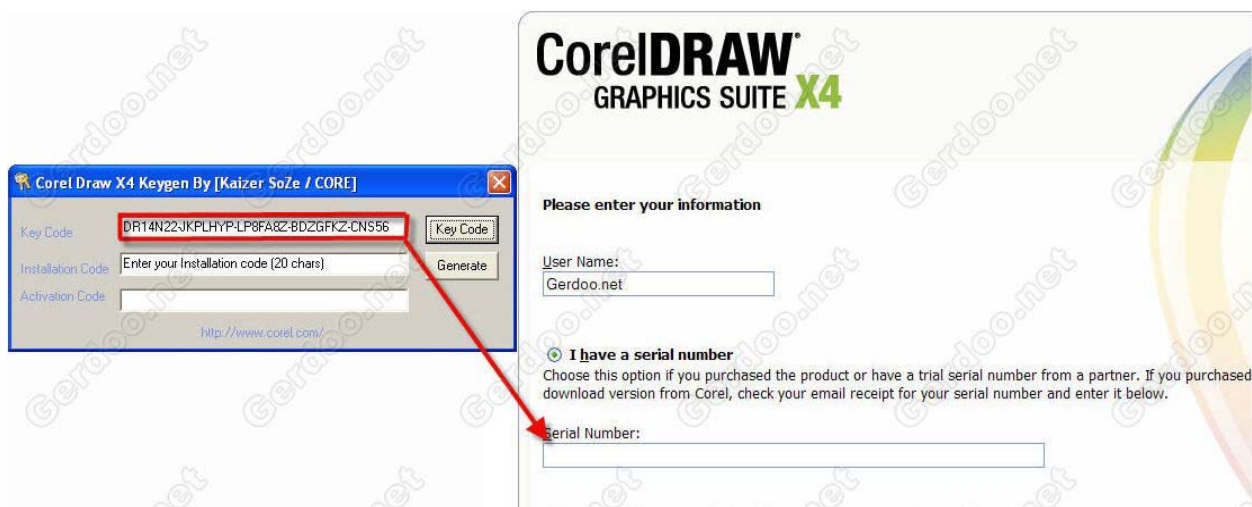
Corel Draw X4 Keygen By [Kaizer SoZe / CORE]

Key Code DR14N22-JKPLHYP-LP8FA8Z-BDZGFKZ-CNS56 Key Code

Installation Code Enter your Installation code (20 chars) Generate

Activation Code

http://www.corel.com/

CorelDRAW GRAPHICS SUITE X4

Please enter your information

User Name:
Gerdoo.net

I have a serial number
Choose this option if you purchased the product or have a trial serial number from a partner. If you purchased download version from Corel, check your email receipt for your serial number and enter it below.

Serial Number: